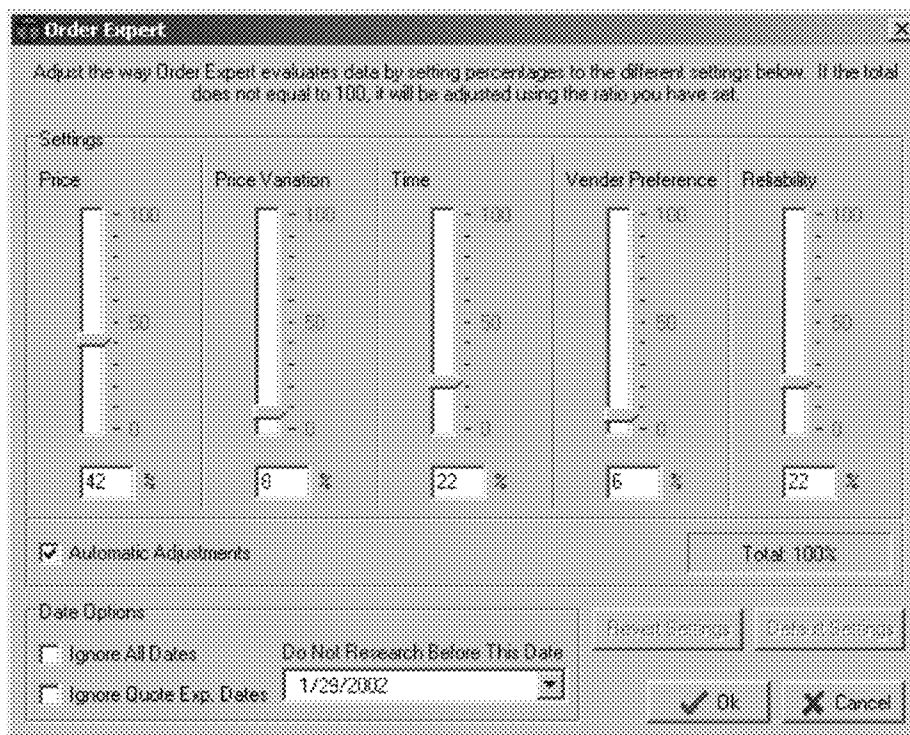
Order Expert

Adjust the way Order Expert evaluates data by setting percentages to the different settings below. If the total does not equal to 100, it will be adjusted using the ratio you have set.

Settings

Price

100

50

0

42 %

Price Variation

100

50

0

8 %

Time

100

50

0

22 %

Vender Preference

100

50

0

6 %

Reliability

100

50

0

22 %

Automatic Adjustments

Total: 100%

Date Options

Ignore All Dates

Do Not Research Before This Date

Ignore Quote Exp. Dates

1/29/2002

Revert Settings

Default Settings

Ok

Cancel